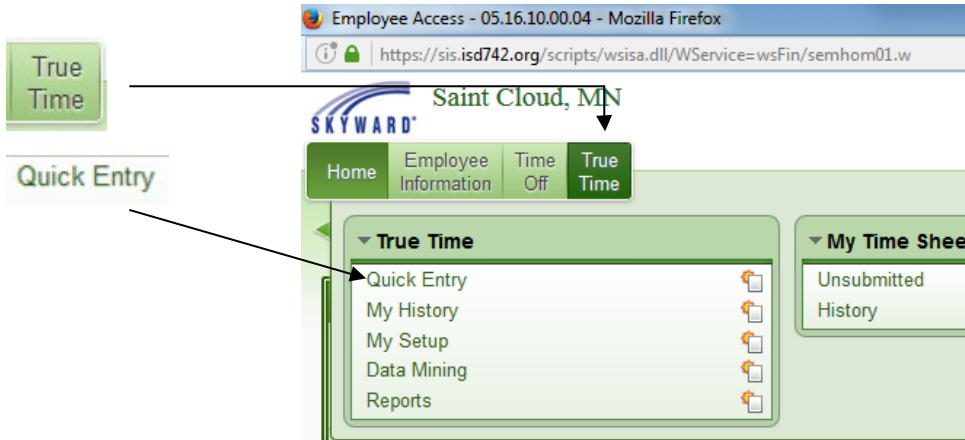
True Time

Quick Entry

Employee Access - 05.16.10.00.04 - Mozilla Firefox

https://sis.isd742.org/scripts/wsisa.dll/WService=wsFin/semhom01.w

SKYWARD

Saint Cloud, MN

Home
Employee Information
Time Off
True Time

True Time
Quick Entry
My History
My Setup
Data Mining
Reports

My Time Shee
Unsubmitted
History